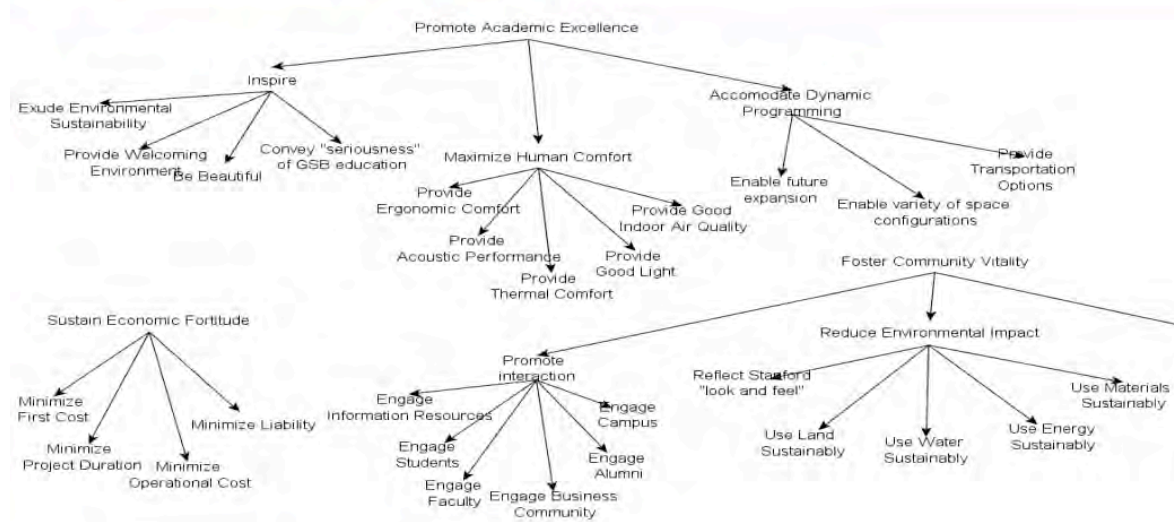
Promote Academic Excellence

Inspire

Exude Environmental Sustainability

Provide Welcoming Environment

Be Beautiful

Convey "seriousness" of GSB education

Maximize Human Comfort

Provide Ergonomic Comfort

Provide Acoustic Performance

Provide Thermal Comfort

Provide Good Light

Provide Good Indoor Air Quality

Accomodate Dynamic Programming

Enable future expansion

Enable variety of space configurations

Provide Transportation Options

Foster Community Vitality

Sustain Economic Fortitude

Minimize First Cost

Minimize Project Duration

Minimize Operational Cost

Minimize Liability

Promote interaction

Engage Information Resources

Engage Students

Engage Faculty

Engage Business Community

Engage Alumni

Engage Campus

Reduce Environmental Impact

Reflect Stanford "look and feel"

Use Land Sustainably

Use Water Sustainably

Use Energy Sustainably

Use Materials Sustainably